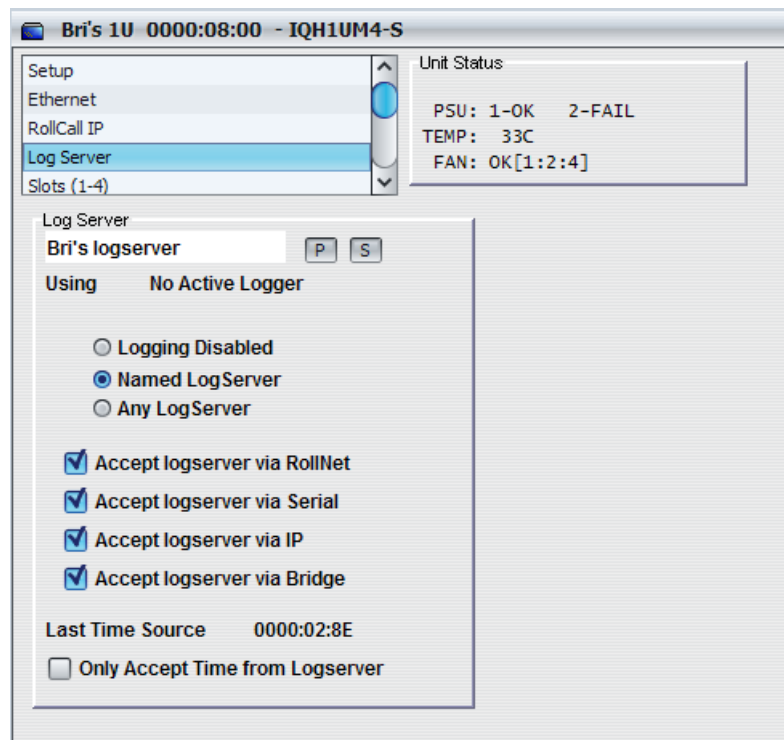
Bri's 1U 0000:08:00 - IQH1UM4-S

Setup
Ethernet
RollCall IP
Log Server
Slots (1-4)

Unit Status
PSU: 1-OK 2-FAIL
TEMP: 33C
FAN: OK[1:2:4]

Log Server
Bri's logserver
P S
Using No Active Logger

Logging Disabled
Named LogServer
Any LogServer

Accept logserver via RollNet
Accept logserver via Serial
Accept logserver via IP
Accept logserver via Bridge

Last Time Source 0000:02:8E
Only Accept Time from Logserver